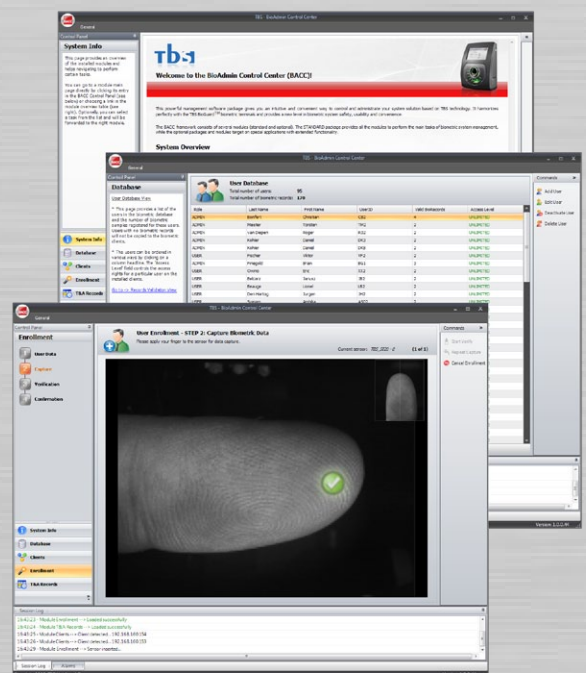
TBS - BioAdmin Control Center

General

Control Panel

System Info

TBS

Welcome to the BioAdmin Control Center (BACC)!

System Overview

System Info

Database

Clients

Enrollment

T&A Records

TBS - BioAdmin Control Center

General

Control Panel

Database

User Database View

User Database

Total number of users: 99

Total number of biometric records: 339

| Role | Last Name | First Name | User ID | Valid Biometrics | Access Level |
|---|---|---|---|---|---|
| ADMIN | Bonfert | Christian | CB2 | 4 | UNLIMITED |
| ADMIN | Meister | Torsten | TM2 | 2 | UNLIMITED |
| ADMIN | Van Diepen | Roger | RV2 | 2 | UNLIMITED |
| ADMIN | Rafner | Daniel | DR2 | 2 | UNLIMITED |
| USER | Fischer | Viktor | VF2 | 2 | UNLIMITED |
| USER | Fitzgerald | Brian | BF2 | 2 | UNLIMITED |
| USER | Grimm | Eric | EG2 | 2 | UNLIMITED |
| USER | Rafner | Daniel | DR3 | 2 | UNLIMITED |
| USER | Bellaro | Sanoco | SB2 | 2 | UNLIMITED |
| USER | Bessige | Lionel | LB2 | 2 | UNLIMITED |
| USER | Dan Herlog | Jurgen | JD2 | 2 | UNLIMITED |

Commands

Add User

Edit User

Deactivate User

Delete User

Version 1.1.0.46

TBS - BioAdmin Control Center

General

Control Panel

Enrollment

User Data

Capture

Verification

Confirmation

User Enrollment - STEP 2: Capture Biometric Data

Please apply your finger to the sensor for data capture.

Current sensor: TBS_2020 (1 of 5)

Commands

Start preview

Repeat capture

Cancel Enrollment

System Info

Database

Clients

Enrollment

T&A Records

Session Log

16:42:23 - Module Enrollment --> Loaded successfully

16:42:24 - Module T&A Records --> Loaded successfully

16:43:25 - Module Clients --> Deactivated... 192.168.180.156

16:43:26 - Module Clients --> Deactivated... 192.168.180.155

16:43:29 - Module Enrollment --> Sensor inserted...

Session Log

History